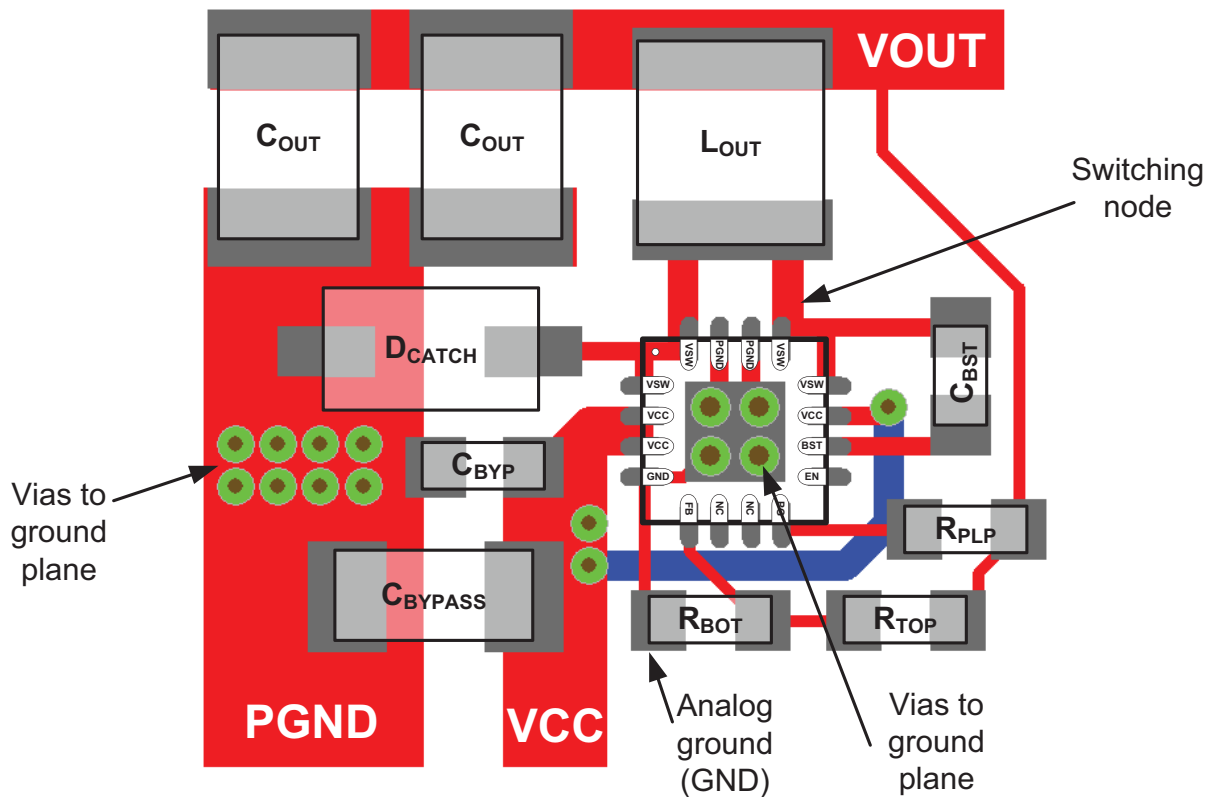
VOUT

$C_{OUT}$

$C_{OUT}$

$L_{OUT}$

Switching node

$D_{CATCH}$

VSW PGND PGND VSW

VSW VCC VCC GND

VSW VCC BST EN

FB NC NC BP

$C_{BST}$

Vias to ground plane

$C_{BYP}$

$R_{PLP}$

$C_{BYPASS}$

$R_{BOT}$

$R_{TOP}$

PGND

VCC

Analog ground (GND)

Vias to ground plane